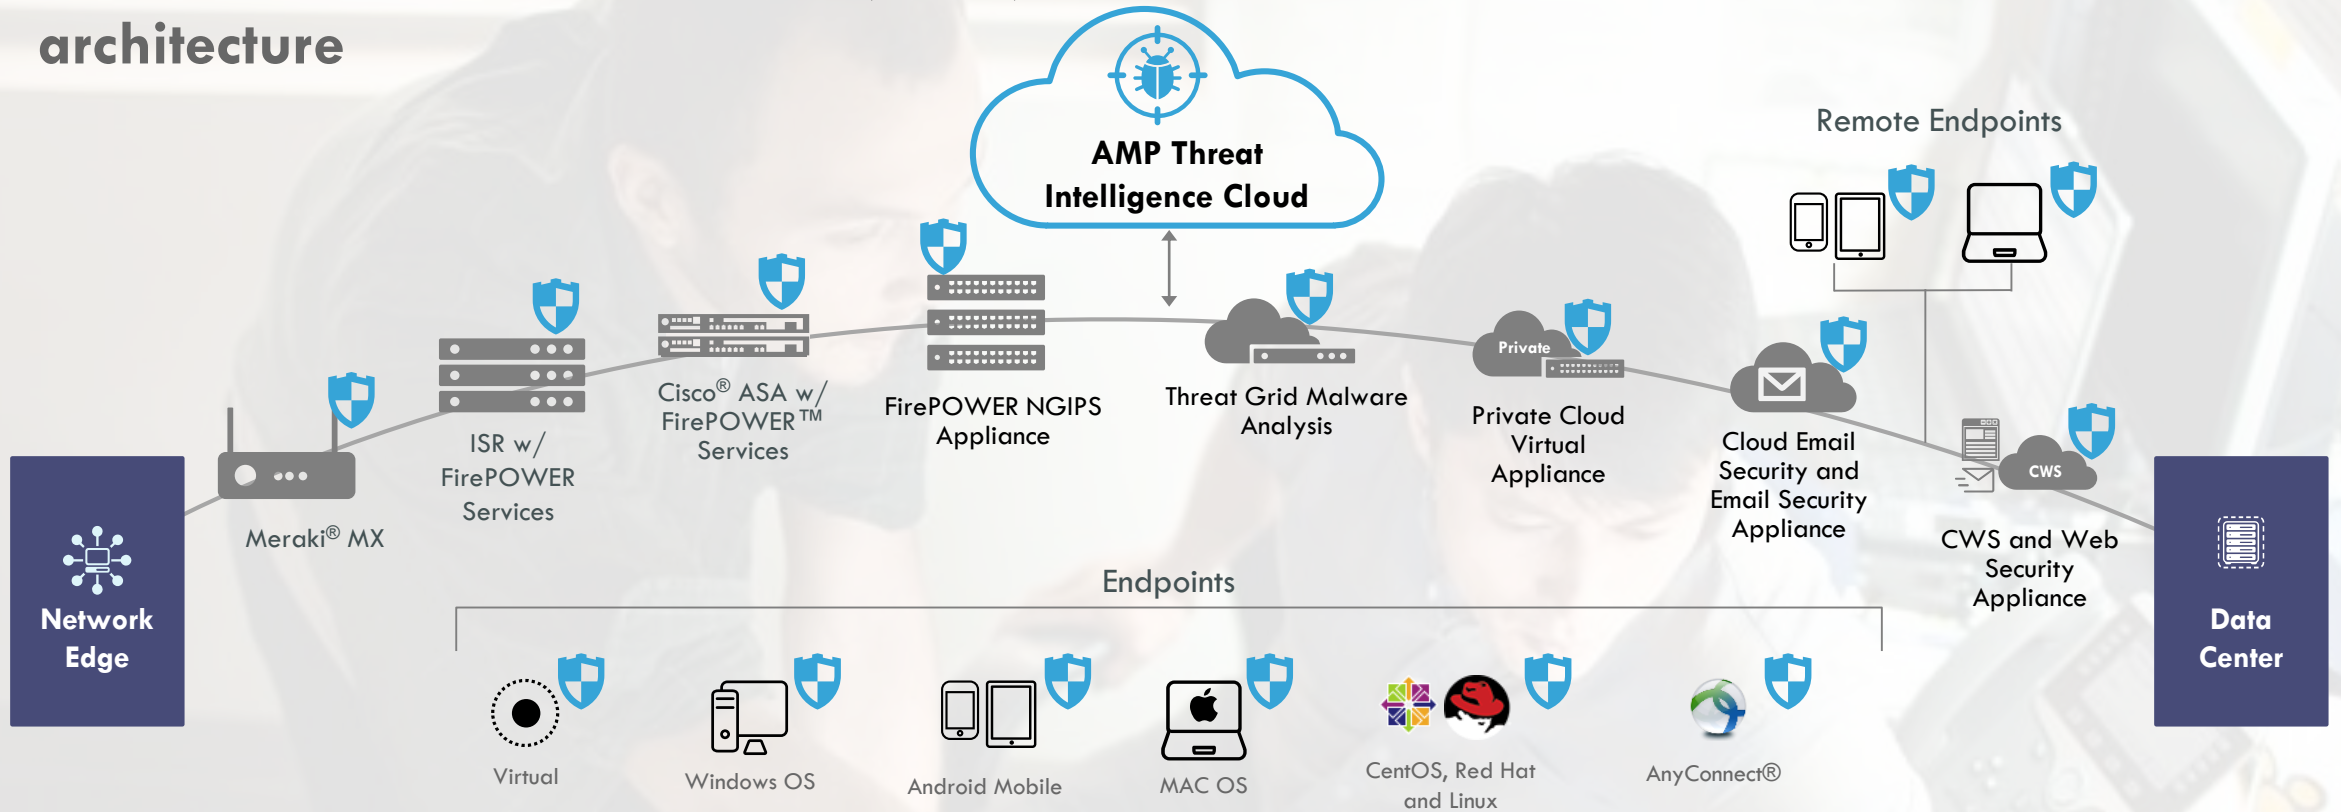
architecture

AMP Threat Intelligence Cloud

Remote Endpoints

Network Edge

Meraki® MX

ISR w/ FirePOWER Services

Cisco® ASA w/ FirePOWER™ Services

FirePOWER NGIPS Appliance

Threat Grid Malware Analysis

Private

Private Cloud Virtual Appliance

Cloud Email Security and Email Security Appliance

CWS

CWS and Web Security Appliance

Data Center

Endpoints

Virtual

Windows OS

Android Mobile

MAC OS

CentOS, Red Hat and Linux

AnyConnect®